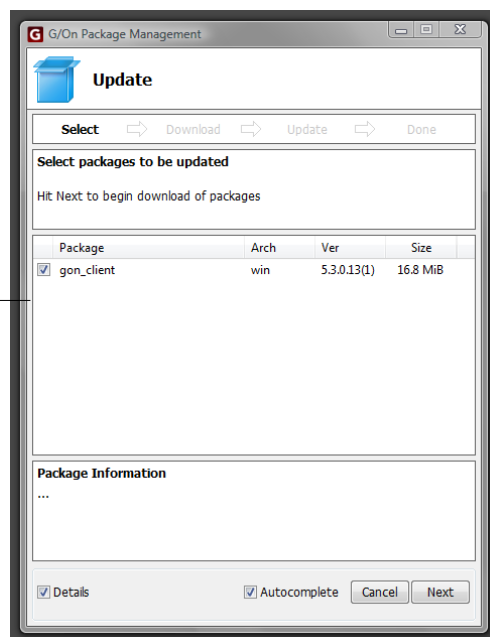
G G/On Package Management

Update

Select Download Update Done

Select packages to be updated

Hit Next to begin download of packages

| Package | Arch | Ver | Size |
|---|---|---|---|
| gon_client | win | 5.3.0.13(1) | 16.8 MiB |

Package Information

...

Details Autocomplete Cancel Next